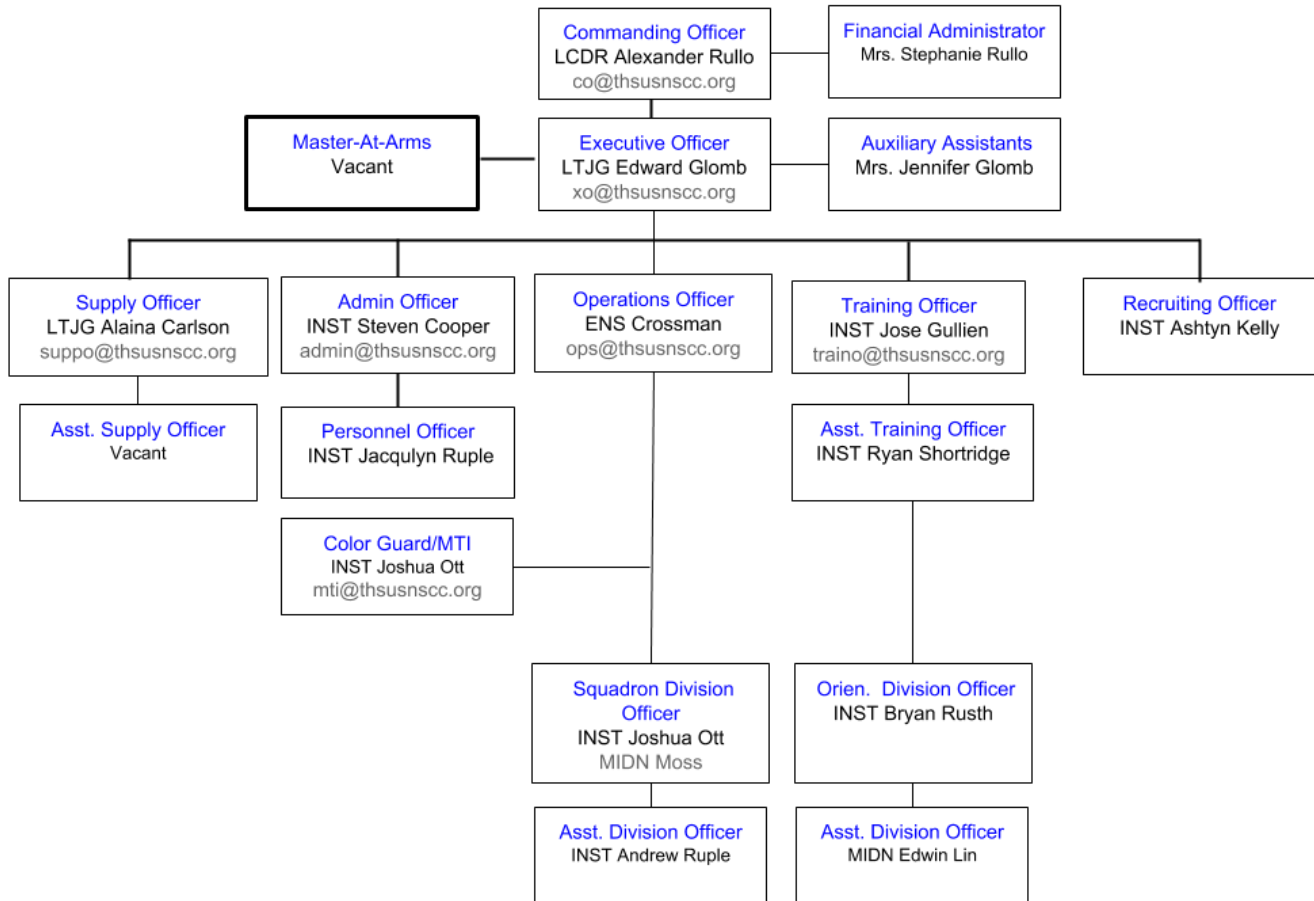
Commanding Officer
LCDR Alexander Rullo
co@thsusnscc.org

Financial Administrator
Mrs. Stephanie Rullo

Master-At-Arms
Vacant

Executive Officer
LTJG Edward Glomb
xo@thsusnscc.org

Auxiliary Assistants
Mrs. Jennifer Glomb

Supply Officer
LTJG Alaina Carlson
suppo@thsusnscc.org

Admin Officer
INST Steven Cooper
admin@thsusnscc.org

Operations Officer
ENS Crossman
ops@thsusnscc.org

Training Officer
INST Jose Gullien
traino@thsusnscc.org

Recruiting Officer
INST Ashtyn Kelly

Asst. Supply Officer
Vacant

Personnel Officer
INST Jacqulyn Ruple

Asst. Training Officer
INST Ryan Shortridge

Color Guard/MTI
INST Joshua Ott
mti@thsusnscc.org

Squadron Division Officer
INST Joshua Ott
MIDN Moss

Orien. Division Officer
INST Bryan Rusth

Asst. Division Officer
INST Andrew Ruple

Asst. Division Officer
MIDN Edwin Lin